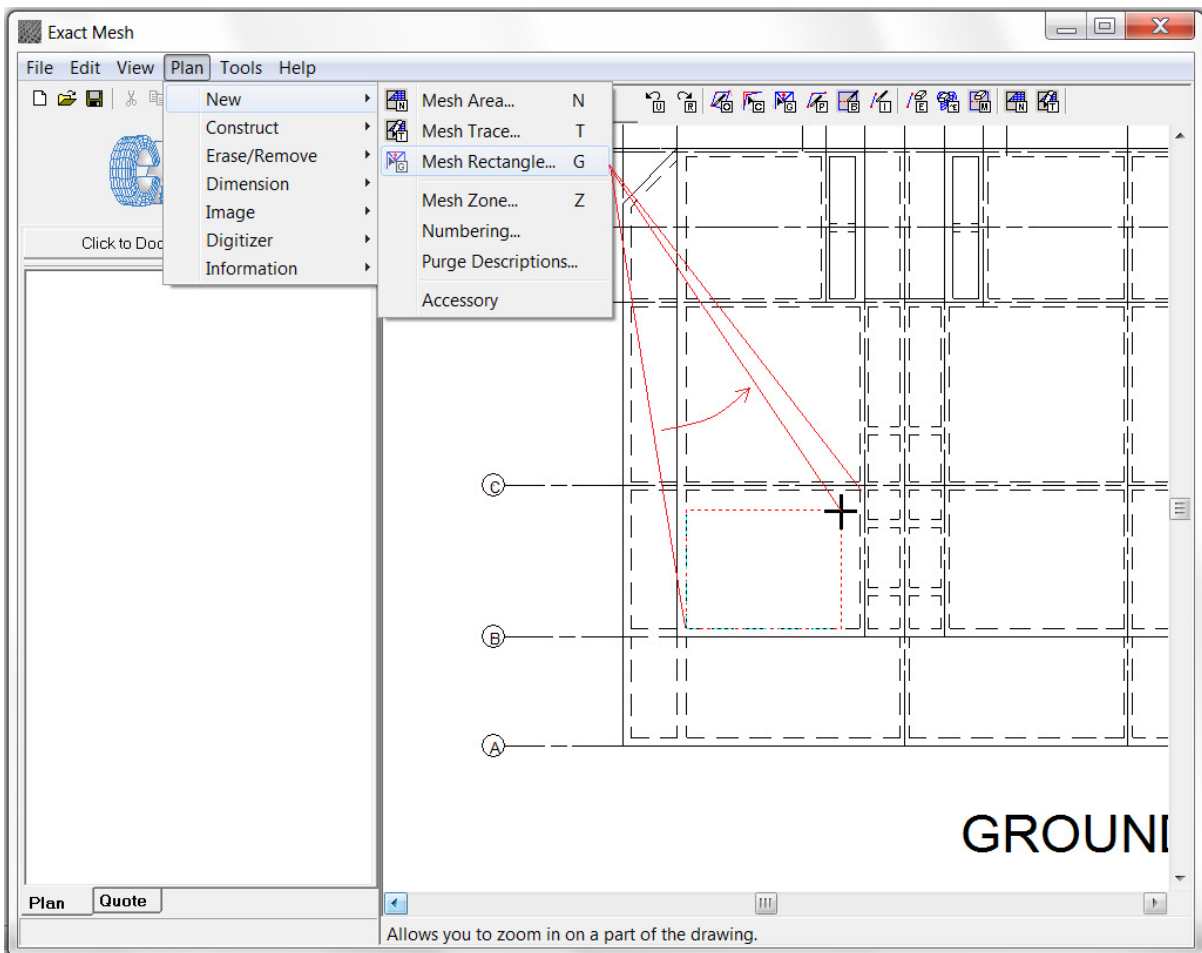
Exact Mesh

File Edit View Plan Tools Help

Click to Doc

New
Construct
Erase/Remove
Dimension
Image
Digitizer
Information

Mesh Area... N
Mesh Trace... T
Mesh Rectangle... G
Mesh Zone... Z
Numbering...
Purge Descriptions...
Accessory

C
B
A

GROUNI

Plan Quote

Allows you to zoom in on a part of the drawing.